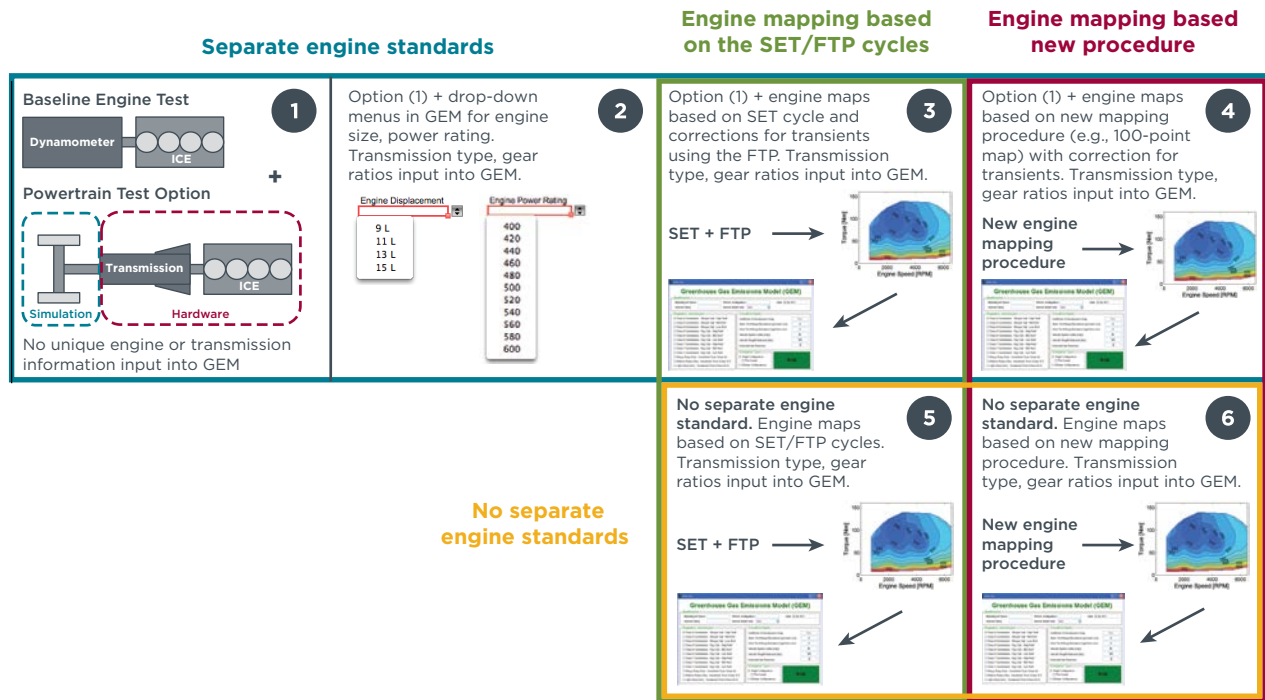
Separate engine standards

Engine mapping based on the SET/FTP cycles

Engine mapping based new procedure

Baseline Engine Test

1

Dynamometer

ICE

+

Powertrain Test Option

Transmission

ICE

Simulation

Hardware

No unique engine or transmission information input into GEM

Option (1) + drop-down menus in GEM for engine size, power rating. Transmission type, gear ratios input into GEM.

2

Engine Displacement

9 L
11 L
13 L
15 L

Engine Power Rating

400
420
440
460
480
500
520
540
560
580
600

Option (1) + engine maps based on SET cycle and corrections for transients using the FTP. Transmission type, gear ratios input into GEM.

3

SET + FTP

Torque [Nm]

Engine Speed [RPM]

Greenhouse Gas Emissions Model (GEM)

Option (1) + engine maps based on new mapping procedure (e.g., 100-point map) with correction for transients. Transmission type, gear ratios input into GEM.

4

New engine mapping procedure

Torque [Nm]

Engine Speed [RPM]

No separate engine standards

No separate engine standard. Engine maps based on SET/FTP cycles. Transmission type, gear ratios input into GEM.

5

SET + FTP

Torque [Nm]

Engine Speed [RPM]

Greenhouse Gas Emissions Model (GEM)

No separate engine standard. Engine maps based on new mapping procedure. Transmission type, gear ratios input into GEM.

6

New engine mapping procedure

Torque [Nm]

Engine Speed [RPM]

Greenhouse Gas Emissions Model (GEM)